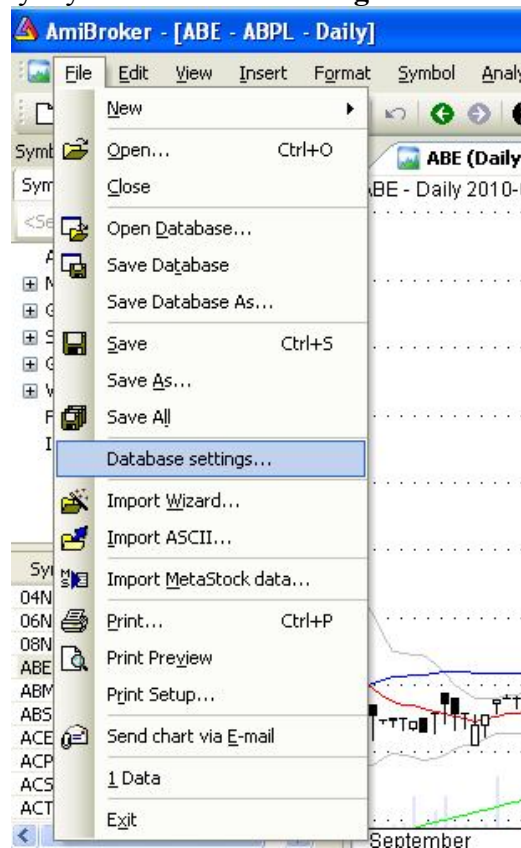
AmiBroker - [ABE - ABPL - Daily]

File Edit View Insert Format Symbol Analy

Symb
Sym
<Se

ABE (Daily
BE - Daily 2010-

New
Open... Ctrl+O
Close
Open Database...
Save Database
Save Database As...
Save Ctrl+S
Save As...
Save All
Database settings...
Import Wizard...
Import ASCII...
Import MetaStock data...
Print... Ctrl+P
Print Preview
Print Setup...
Send chart via E-mail
1 Data
Exit

Sy
04N
06N
08N
ABE
ABM
ABS
ACE
ACP
ACS
ACT

September